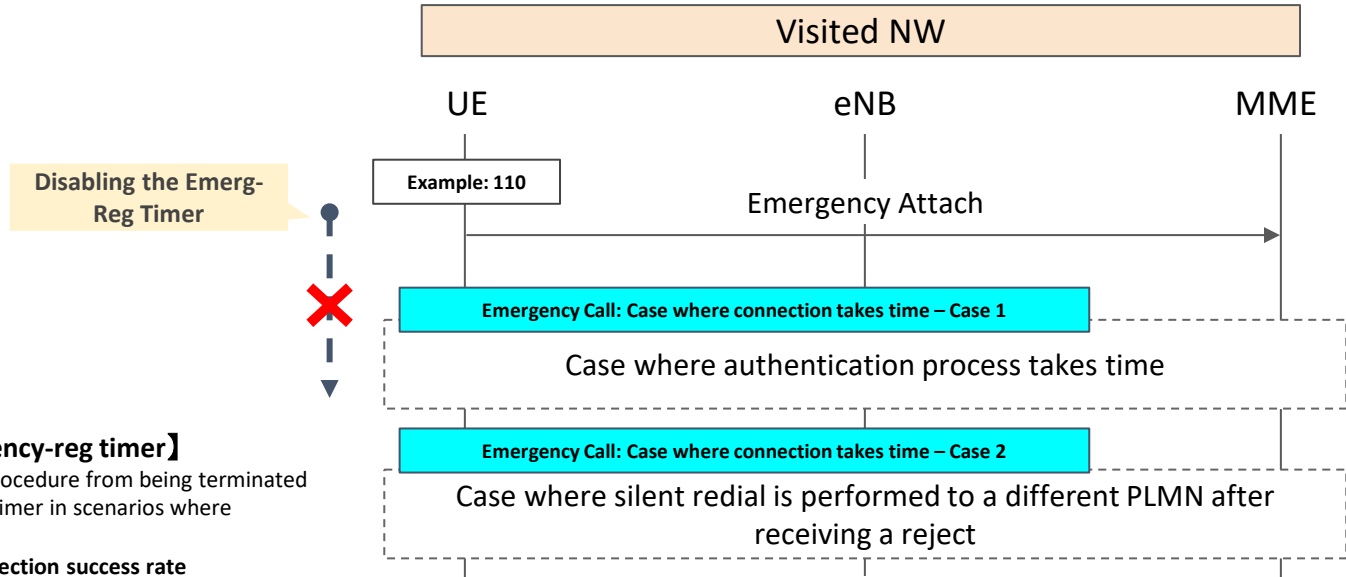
Visited NW

UE

eNB

MME

Disabling the Emerg-Reg Timer

Example: 110

Emergency Attach

Emergency Call: Case where connection takes time – Case 1

Case where authentication process takes time

ency-reg timer】

ocedure from being terminated

imer in scenarios where

Emergency Call: Case where connection takes time – Case 2

Case where silent redial is performed to a different PLMN after receiving a reject

ection success rate